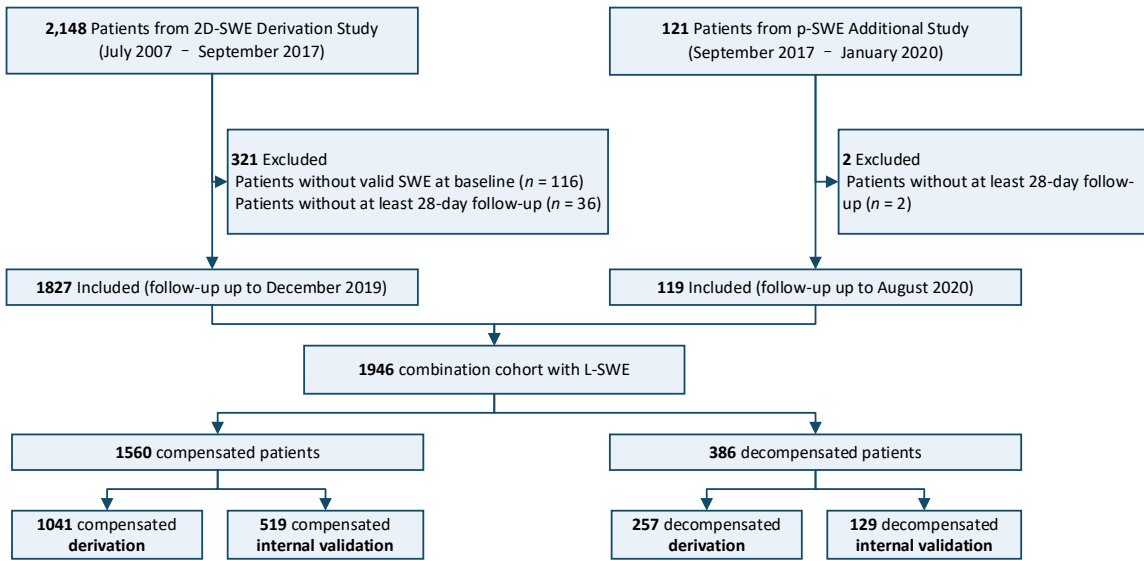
**2,148** Patients from 2D-SWE Derivation Study (July 2007 − September 2017)

**121** Patients from p-SWE Additional Study (September 2017 − January 2020)

**321** Excluded
Patients without valid SWE at baseline ($n$ = 116)
Patients without at least 28-day follow-up ($n$ = 36)

**2** Excluded
Patients without at least 28-day follow-up ($n$ = 2)

**1827** Included (follow-up up to December 2019)

**119** Included (follow-up up to August 2020)

**1946** combination cohort with L-SWE

**1560** compensated patients

**386** decompensated patients

**1041** compensated **derivation**

**519** compensated **internal validation**

**257** decompensated **derivation**

**129** decompensated **internal validation**